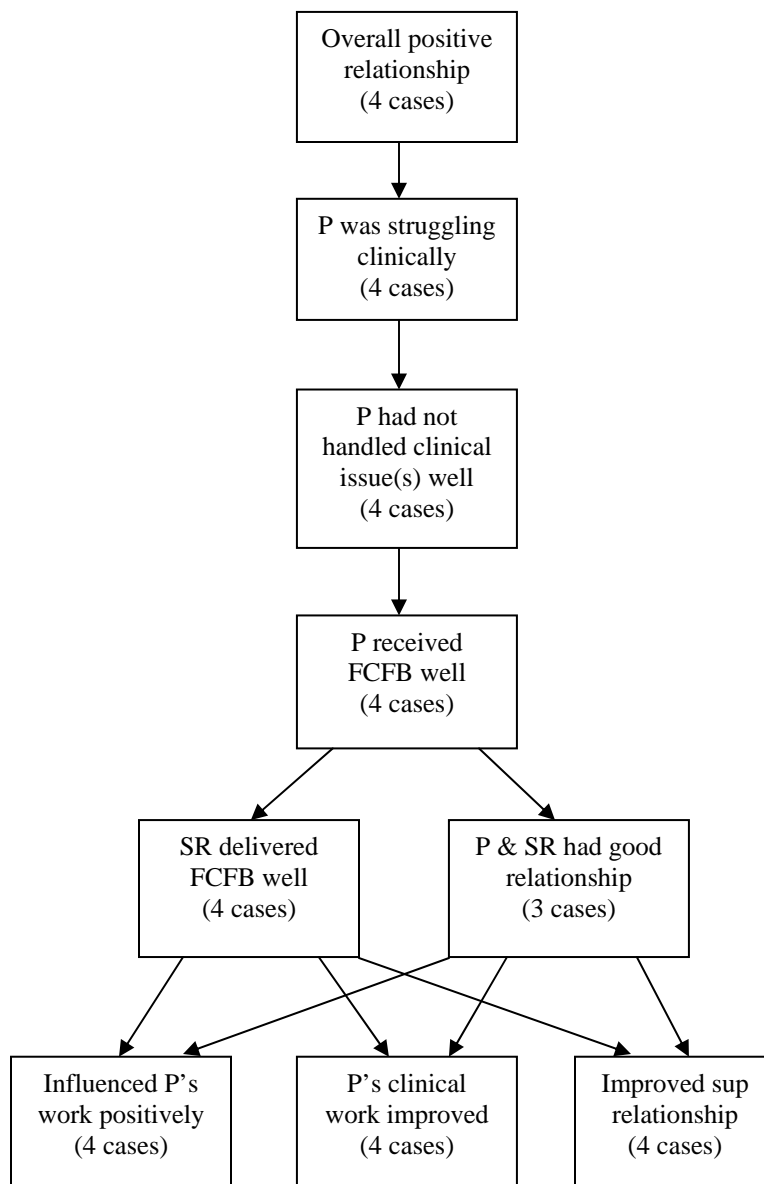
Overall positive relationship
(4 cases)

P was struggling clinically
(4 cases)

P had not handled clinical issue(s) well
(4 cases)

P received FCFB well
(4 cases)

SR delivered FCFB well
(4 cases)

P & SR had good relationship
(3 cases)

Influenced P's work positively
(4 cases)

P's clinical work improved
(4 cases)

Improved sup relationship
(4 cases)